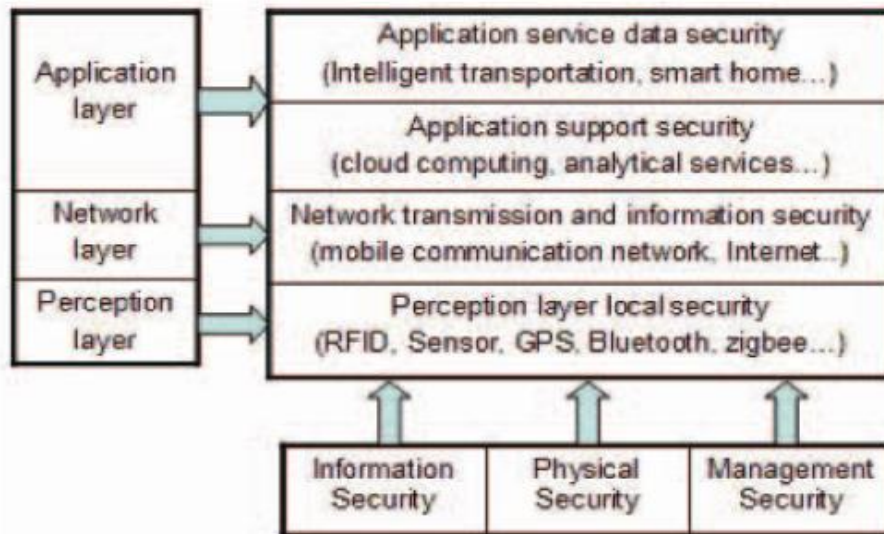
Application layer

Network layer

Perception layer

Application service data security
(Intelligent transportation, smart home...)

Application support security
(cloud computing, analytical services...)

Network transmission and information security
(mobile communication network, Internet...)

Perception layer local security
(RFID, Sensor, GPS, Bluetooth, zigbee...)

Information Security

Physical Security

Management Security